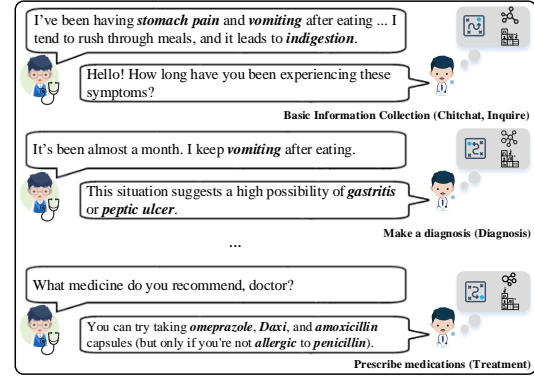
I've been having ***stomach pain*** and ***vomiting*** after eating ... I tend to rush through meals, and it leads to ***indigestion***.

Hello! How long have you been experiencing these symptoms?

**Basic Information Collection (Chitchat, Inquire)**

It's been almost a month. I keep ***vomiting*** after eating.

This situation suggests a high possibility of ***gastritis*** or ***peptic ulcer***.

**Make a diagnosis (Diagnosis)**

...

What medicine do you recommend, doctor?

You can try taking ***omeprazole***, ***Daxi***, and ***amoxicillin*** capsules (but only if you're not ***allergic*** to ***penicillin***).

**Prescribe medications (Treatment)**